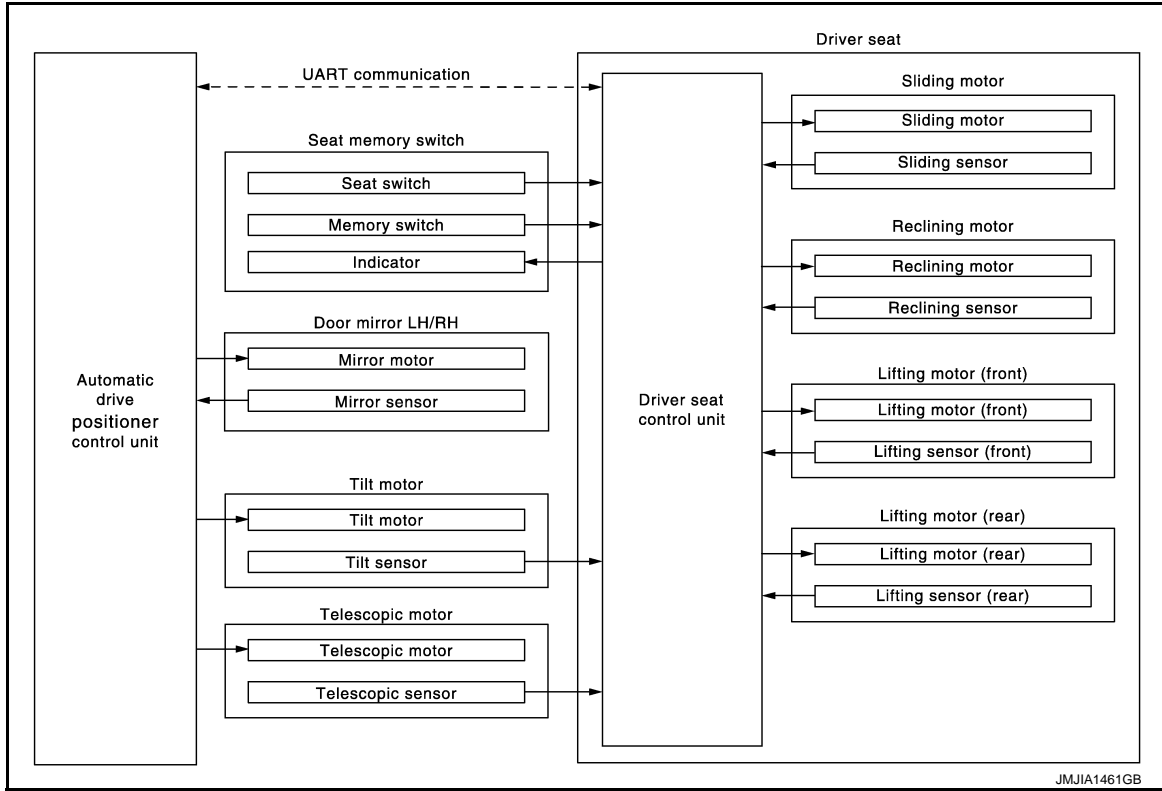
Driver seat

UART communication

Automatic drive positioner control unit

Seat memory switch
Seat switch
Memory switch
Indicator

Door mirror LH/RH
Mirror motor
Mirror sensor

Tilt motor
Tilt motor
Tilt sensor

Telescopic motor
Telescopic motor
Telescopic sensor

Driver seat control unit

Sliding motor
Sliding motor
Sliding sensor

Reclining motor
Reclining motor
Reclining sensor

Lifting motor (front)
Lifting motor (front)
Lifting sensor (front)

Lifting motor (rear)
Lifting motor (rear)
Lifting sensor (rear)

JMJIA1461GB